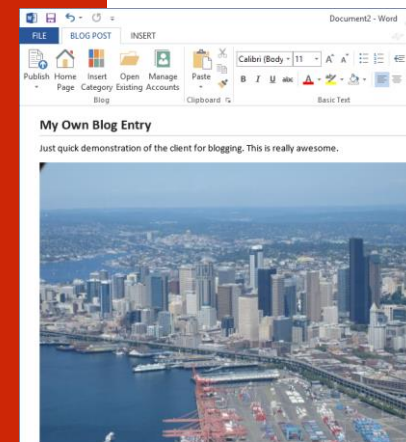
Document2 - Word

FILE BLOG POST INSERT

Publish Home Page Insert Category Open Existing Manage Accounts
Blog

Paste
Clipboard

Calibri (Body 11
B I U abc
Basic Text

My Own Blog Entry

Just quick demonstration of the client for blogging. This is really awesome.